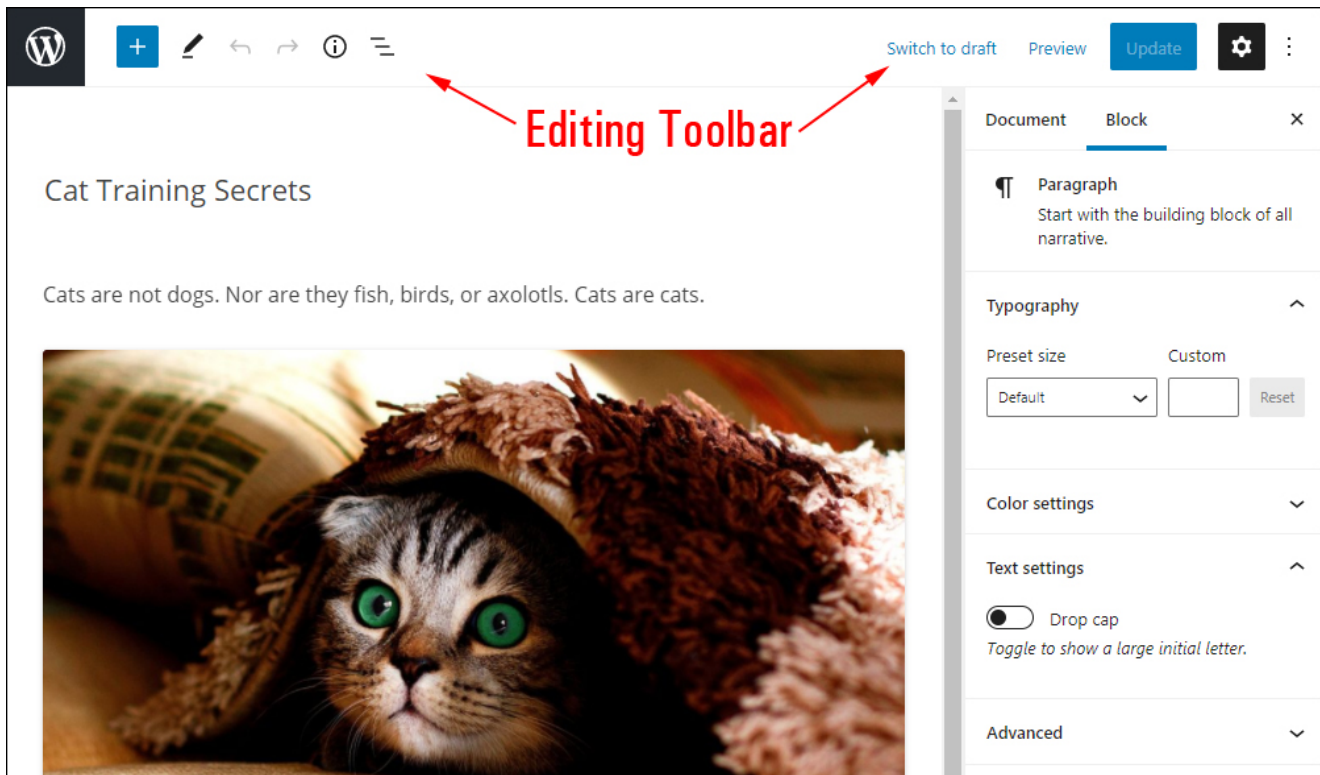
Switch to draft Preview Update

Editing Toolbar

Cat Training Secrets

Cats are not dogs. Nor are they fish, birds, or axolotls. Cats are cats.

Document Block

¶ Paragraph
Start with the building block of all narrative.

Typography

Preset size Custom

Default

Reset

Color settings

Text settings

Drop cap

Toggle to show a large initial letter.

Advanced